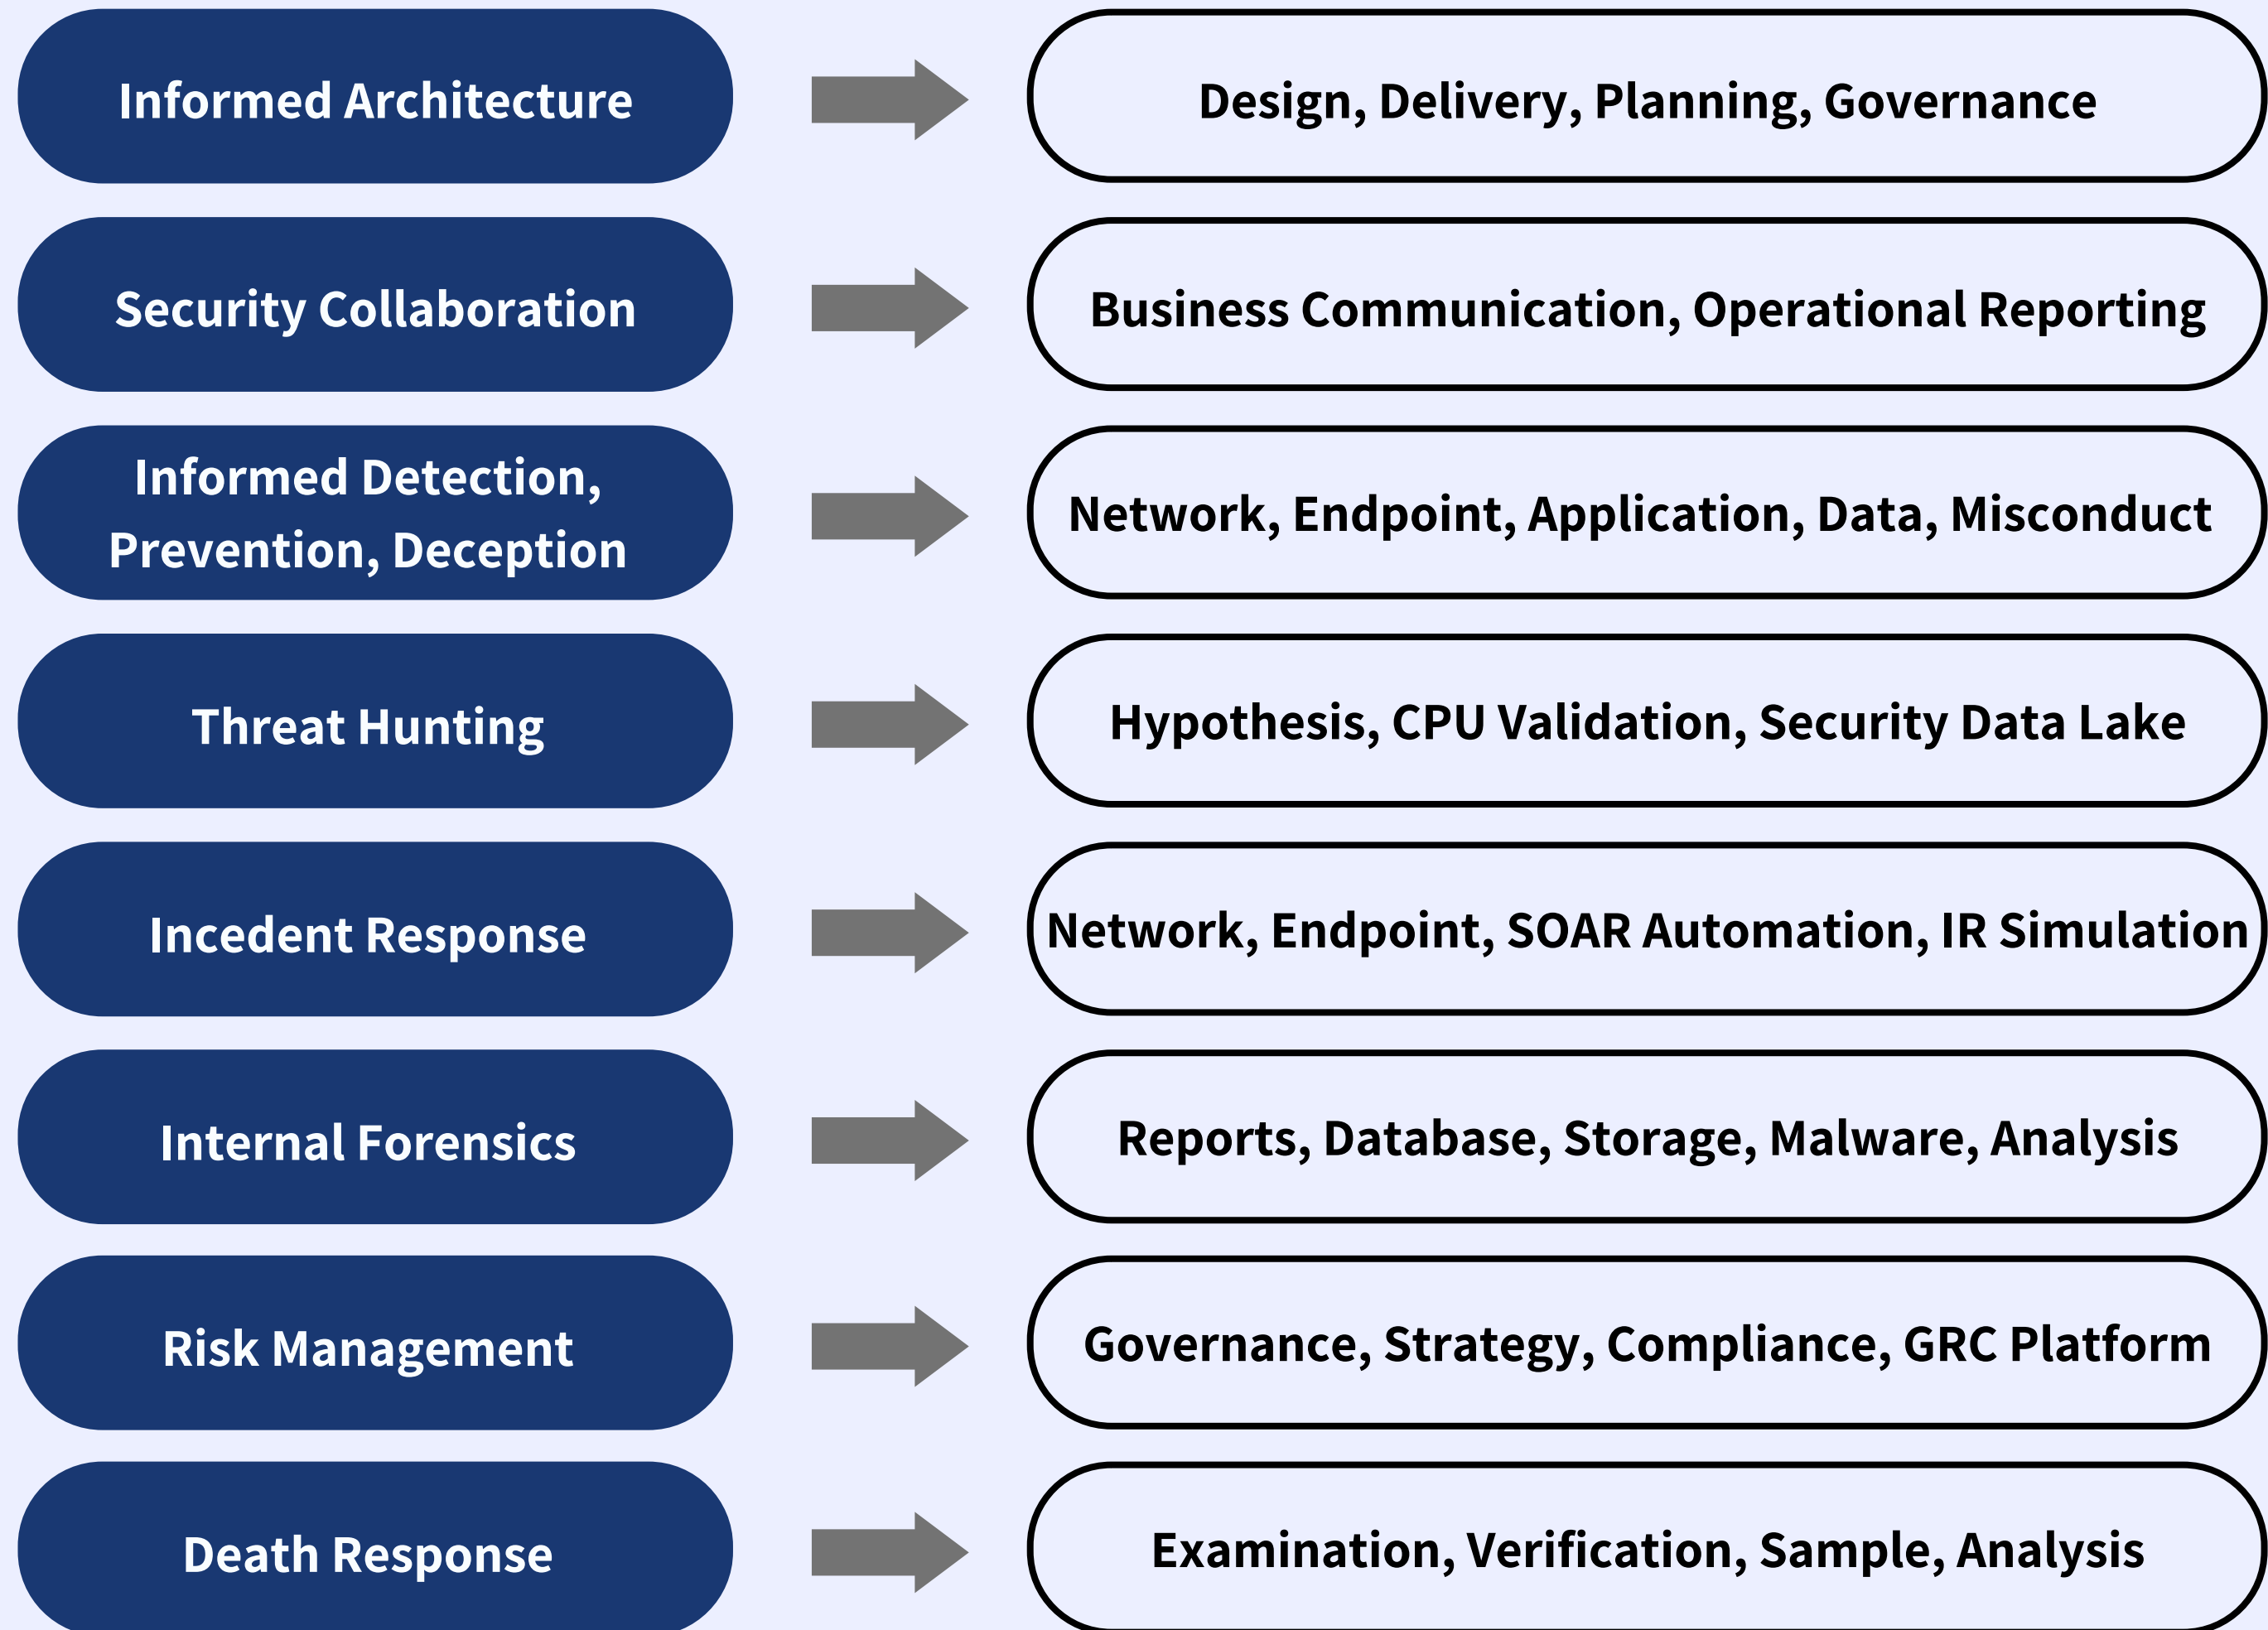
Informed Architecture

Design, Delivery, Planning, Governance

Security Collaboration

Business Communication, Operational Reporting

Informed Detection, Prevention, Deception

Network, Endpoint, Application, Data, Misconduct

Threat Hunting

Hypothesis, CPU Validation, Security Data Lake

Incedent Response

Network, Endpoint, SOAR Automation, IR Simulation

Internal Forensics

Reports, Database, Storage, Malware, Analysis

Risk Management

Governance, Strategy, Compliance, GRC Platform

Death Response

Examination, Verification, Sample, Analysis